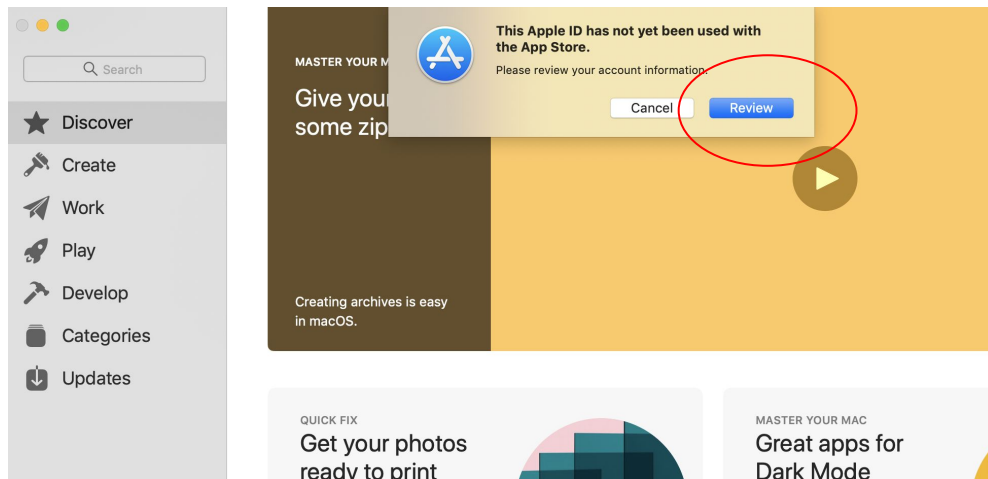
Search

Discover

Create

Work

Play

Develop

Categories

Updates

MASTER YOUR M

Give your some zip

Creating archives is easy in macOS.

This Apple ID has not yet been used with the App Store.

Please review your account information.

Cancel

Review

QUICK FIX

Get your photos ready to print

MASTER YOUR MAC

Great apps for Dark Mode